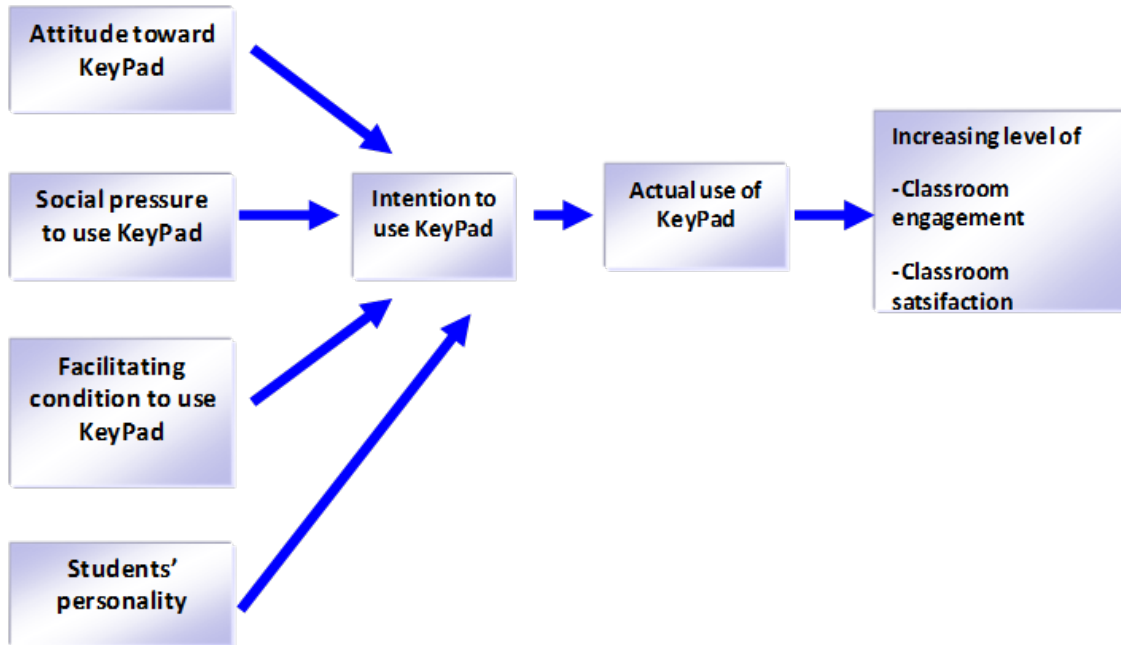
Attitude toward KeyPad

Social pressure to use KeyPad

Facilitating condition to use KeyPad

Students' personality

Intention to use KeyPad

Actual use of KeyPad

Increasing level of

-Classroom engagement

-Classroom satsifaction